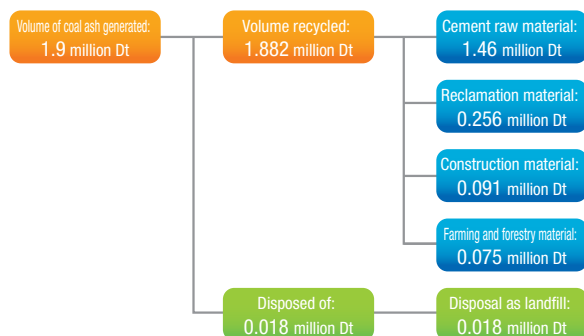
Volume of coal ash generated:
1.9 million Dt

Volume recycled:
1.882 million Dt

Cement raw material:
1.46 million Dt

Reclamation material:
0.256 million Dt

Construction material:
0.091 million Dt

Farming and forestry material:
0.075 million Dt

Disposed of:
0.018 million Dt

Disposal as landfill:
0.018 million Dt